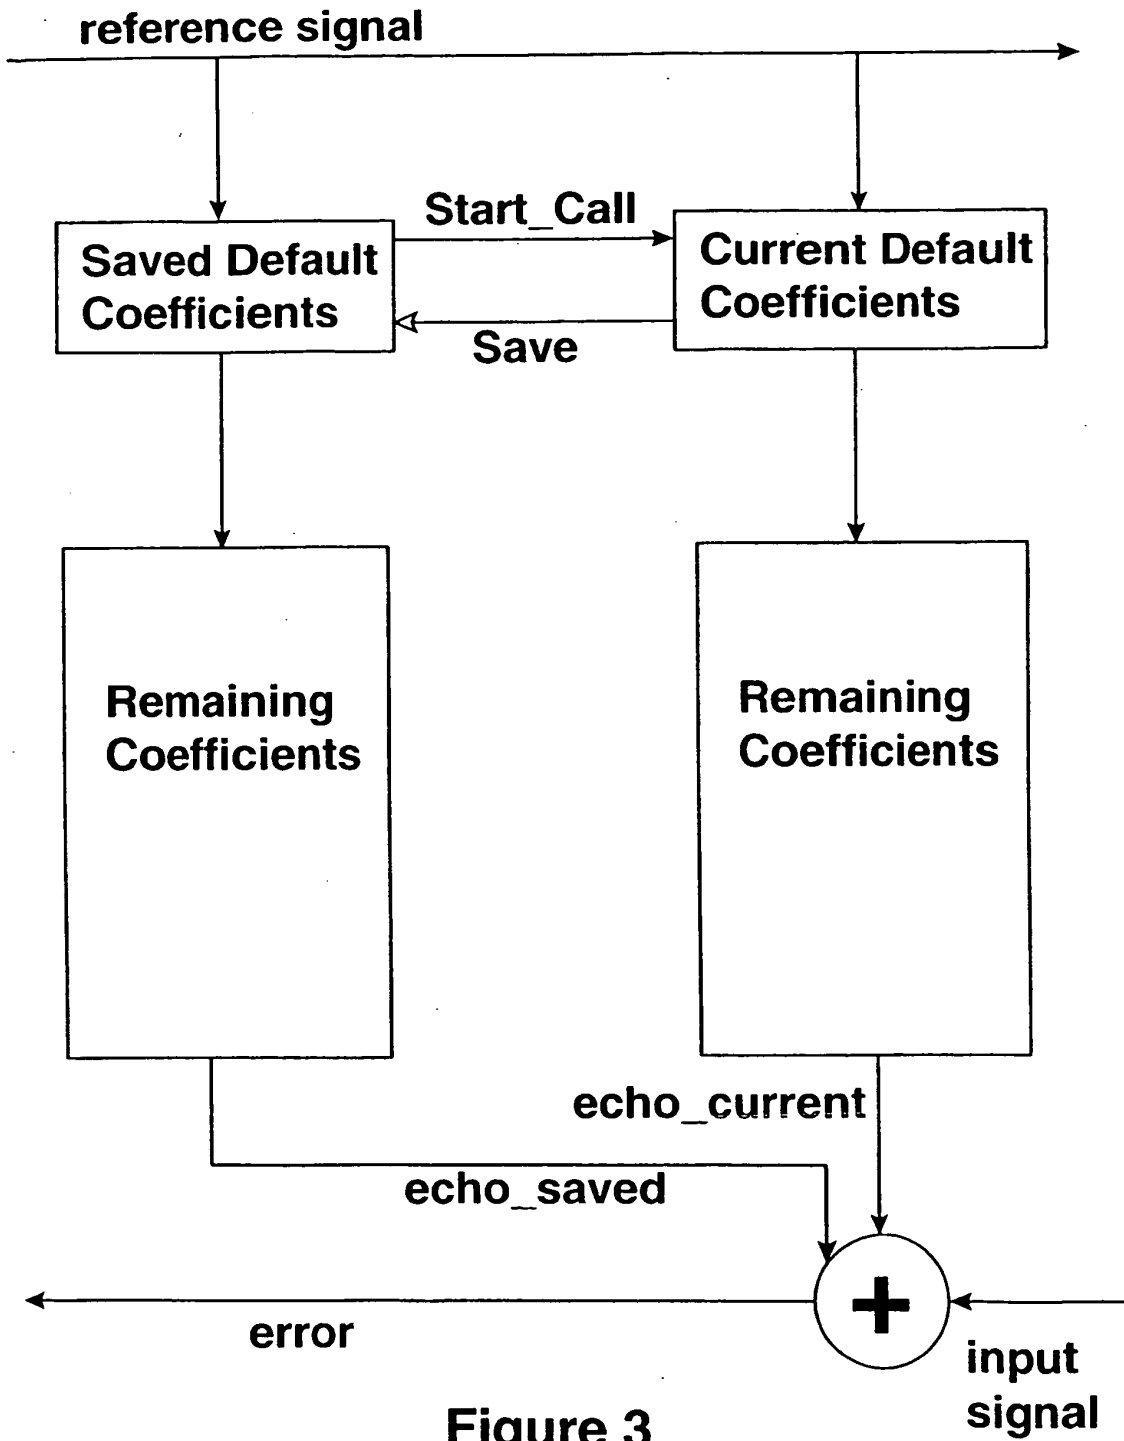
reference signal

Start_Call

Saved Default Coefficients

Current Default Coefficients

Save

Remaining Coefficients

Remaining Coefficients

echo_current

echo_saved

+

error

input signal

Figure 3